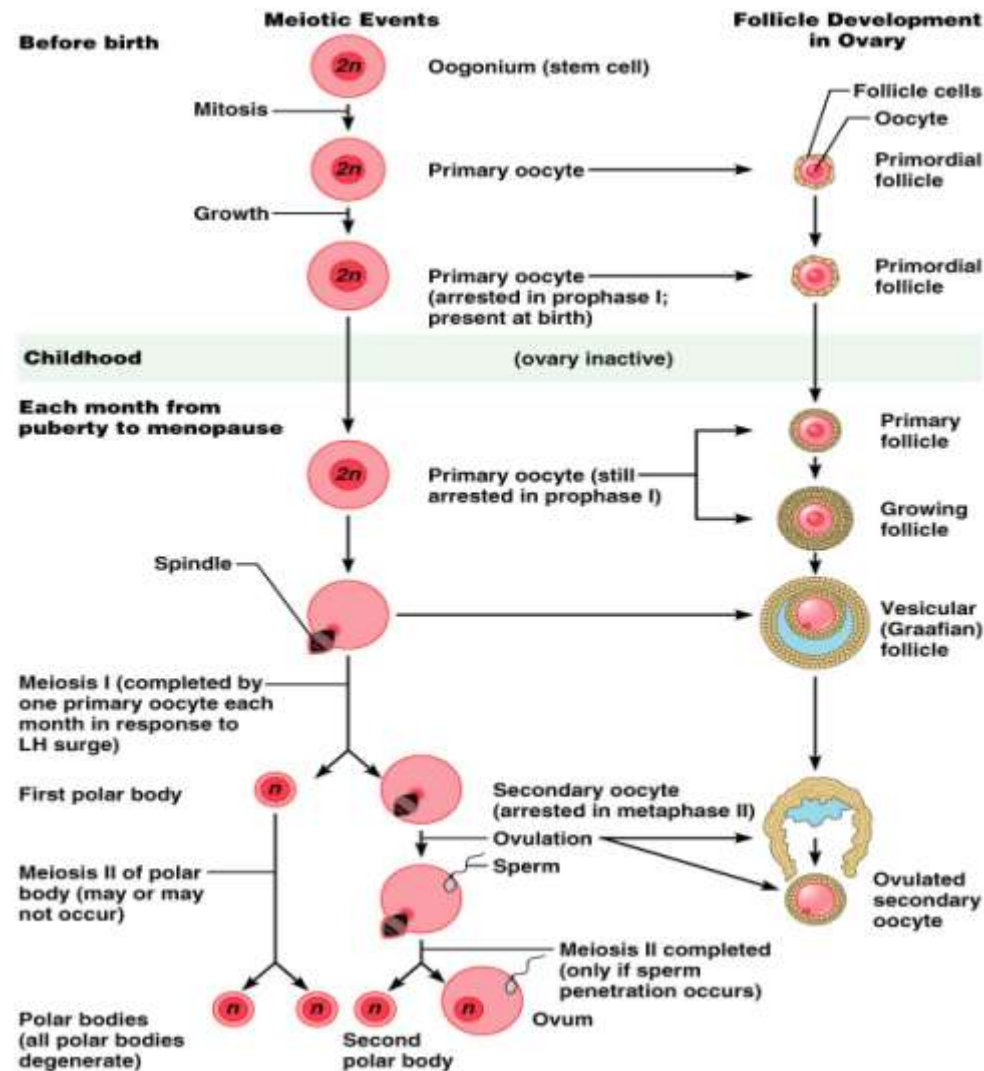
Meiotic Events

Follicle Development in Ovary

Before birth

2n

Oogonium (stem cell)

Mitosis

2n

Primary oocyte

Follicle cells

Oocyte

Primordial follicle

Growth

2n

Primary oocyte (arrested in prophase I; present at birth)

Primordial follicle

Childhood

(ovary inactive)

Each month from puberty to menopause

2n

Primary oocyte (still arrested in prophase I)

Primary follicle

Growing follicle

Spindle

Vesicular (Graafian) follicle

Meiosis I (completed by one primary oocyte each month in response to LH surge)

First polar body

n

Secondary oocyte (arrested in metaphase II)

Ovulation

Sperm

Meiosis II of polar body (may or may not occur)

Ovulated secondary oocyte

Meiosis II completed (only if sperm penetration occurs)

n

n

n

Polar bodies (all polar bodies degenerate)

Second polar body

Ovum